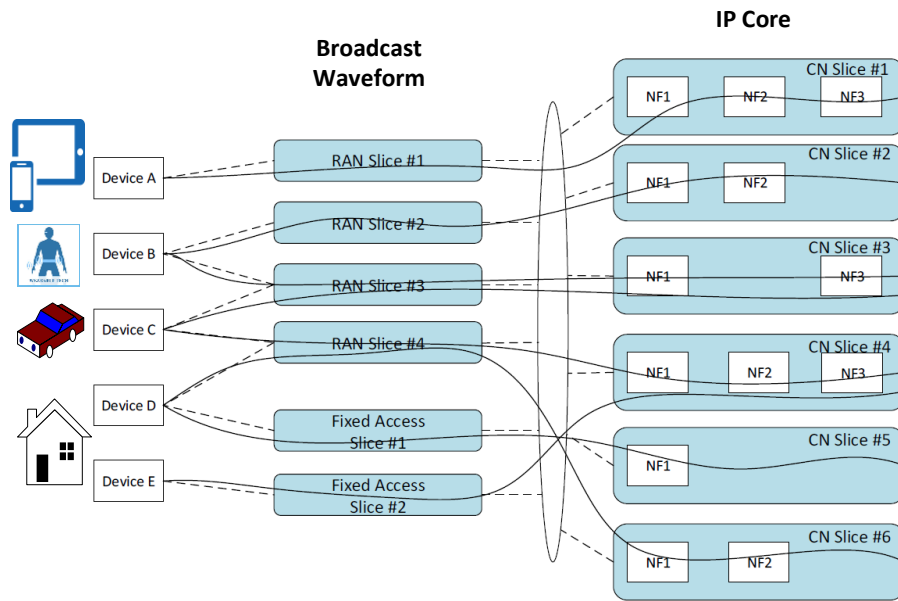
Broadcast Waveform

IP Core

WEARABLE TECH

Device A

Device B

Device C

Device D

Device E

RAN Slice #1

RAN Slice #2

RAN Slice #3

RAN Slice #4

Fixed Access Slice #1

Fixed Access Slice #2

CN Slice #1
NF1 NF2 NF3

CN Slice #2
NF1 NF2

CN Slice #3
NF1 NF3

CN Slice #4
NF1 NF2 NF3

CN Slice #5
NF1

CN Slice #6
NF1 NF2